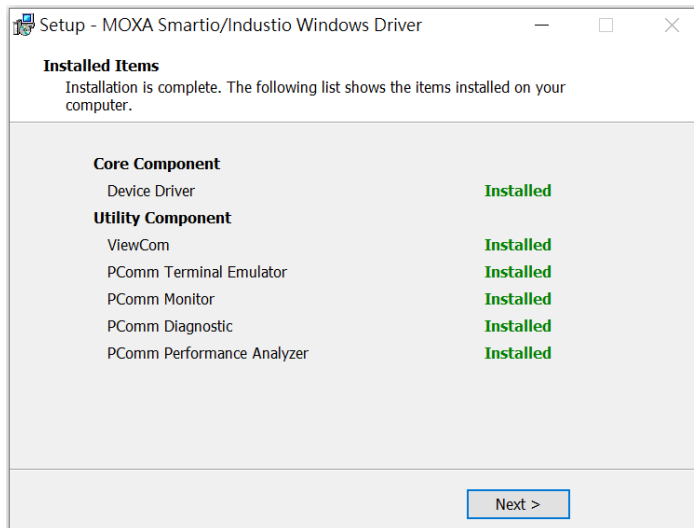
Setup - MOXA Smartio/Industio Windows Driver

Installed Items
Installation is complete. The following list shows the items installed on your computer.

Core Component
Device Driver Installed
Utility Component
ViewCom Installed
PComm Terminal Emulator Installed
PComm Monitor Installed
PComm Diagnostic Installed
PComm Performance Analyzer Installed

Next >